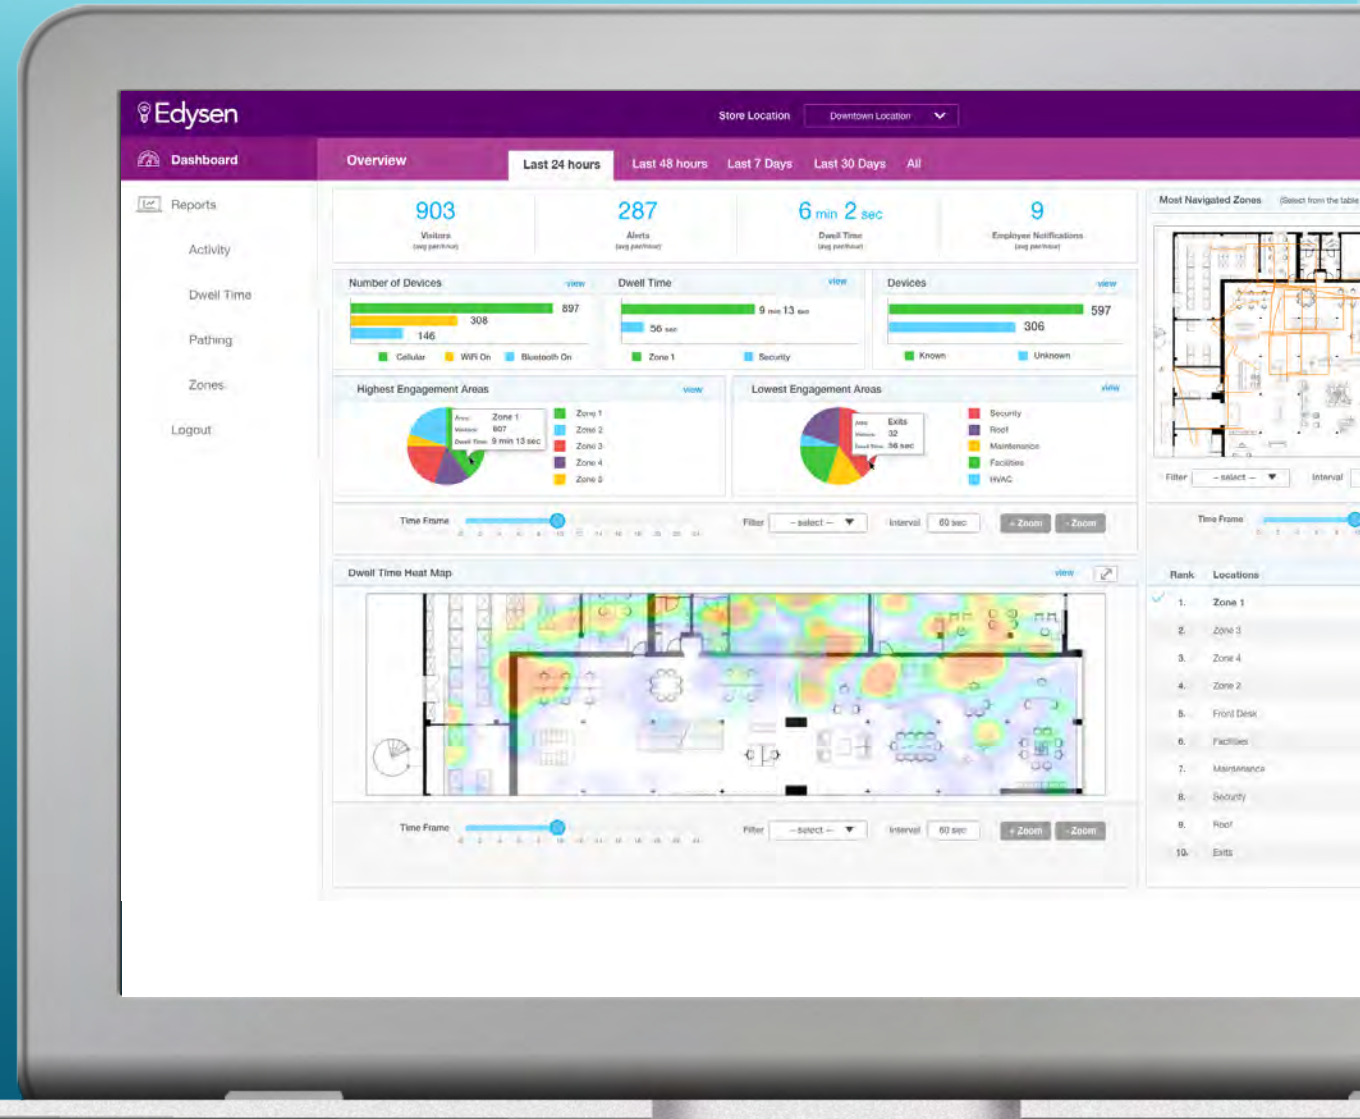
Edysen

Store Location Downtown Location

Dashboard

Overview Last 24 hours Last 48 hours Last 7 Days Last 30 Days All

Reports

Activity

Dwell Time

Pathing

Zones

Logout

903
Visitors
(avg per/hour)

287
Alerts
(avg per/hour)

6 min 2 sec
Dwell Time
(avg per/hour)

9
Employee Notifications
(avg per/hour)

Most Navigated Zones (Select from the table

Number of Devices view
897
308
146
Cellular WiFi On Bluetooth On

Dwell Time view
9 min 13 sec
56 sec
Zone 1 Security

Devices view
597
306
Known Unknown

Highest Engagement Areas view
Area Zone 1
Visitors 607
Dwell Time 9 min 13 sec
Zone 1
Zone 2
Zone 3
Zone 4
Zone 5

Lowest Engagement Areas view
Area Exits
Visitors 32
Dwell Time 56 sec
Security
Roof
Maintenance
Facilities
HVAC

Time Frame Filter – select – Interval 60 sec + Zoom - Zoom

Filter – select – Interval

Time Frame

Dwell Time Heat Map view

Rank Locations
1. Zone 1
2. Zone 3
3. Zone 4
4. Zone 2
5. Front Desk
6. Facilities
7. Maintenance
8. Security
9. Roof
10. Exits

Time Frame Filter – select – Interval 60 sec + Zoom - Zoom